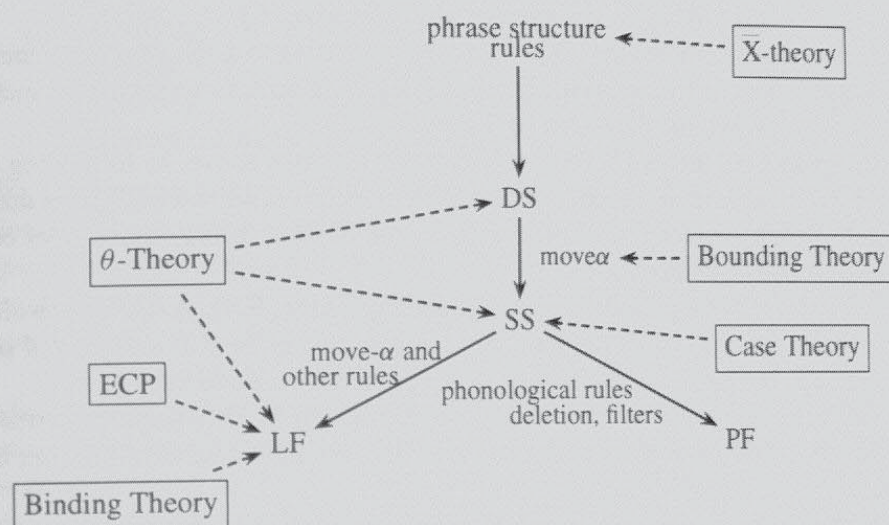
phrase structure rules

$\bar{X}$-theory

DS

$\theta$-Theory

move$\alpha$

Bounding Theory

SS

Case Theory

move-$\alpha$ and other rules

ECP

phonological rules deletion, filters

LF

PF

Binding Theory